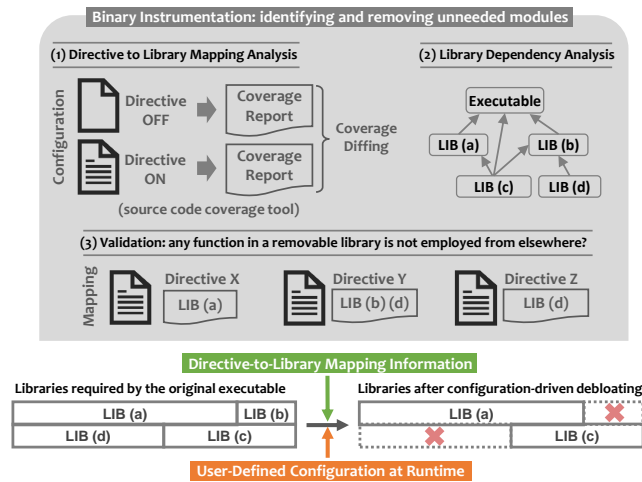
Binary Instrumentation: identifying and removing unneeded modules

(1) Directive to Library Mapping Analysis

(2) Library Dependency Analysis

Configuration

Directive OFF

Coverage Report

Directive ON

Coverage Report

Coverage Diffing

(source code coverage tool)

Executable

LIB (a)

LIB (b)

LIB (c)

LIB (d)

(3) Validation: any function in a removable library is not employed from elsewhere?

Mapping

Directive X

LIB (a)

Directive Y

LIB (b) (d)

Directive Z

LIB (d)

Directive-to-Library Mapping Information

Libraries required by the original executable

| LIB (a) | LIB (b) |
|---|---|
| LIB (d) | LIB (c) |

Libraries after configuration-driven debloating

| LIB (a) | |
|---|---|
| | LIB (c) |

User-Defined Configuration at Runtime